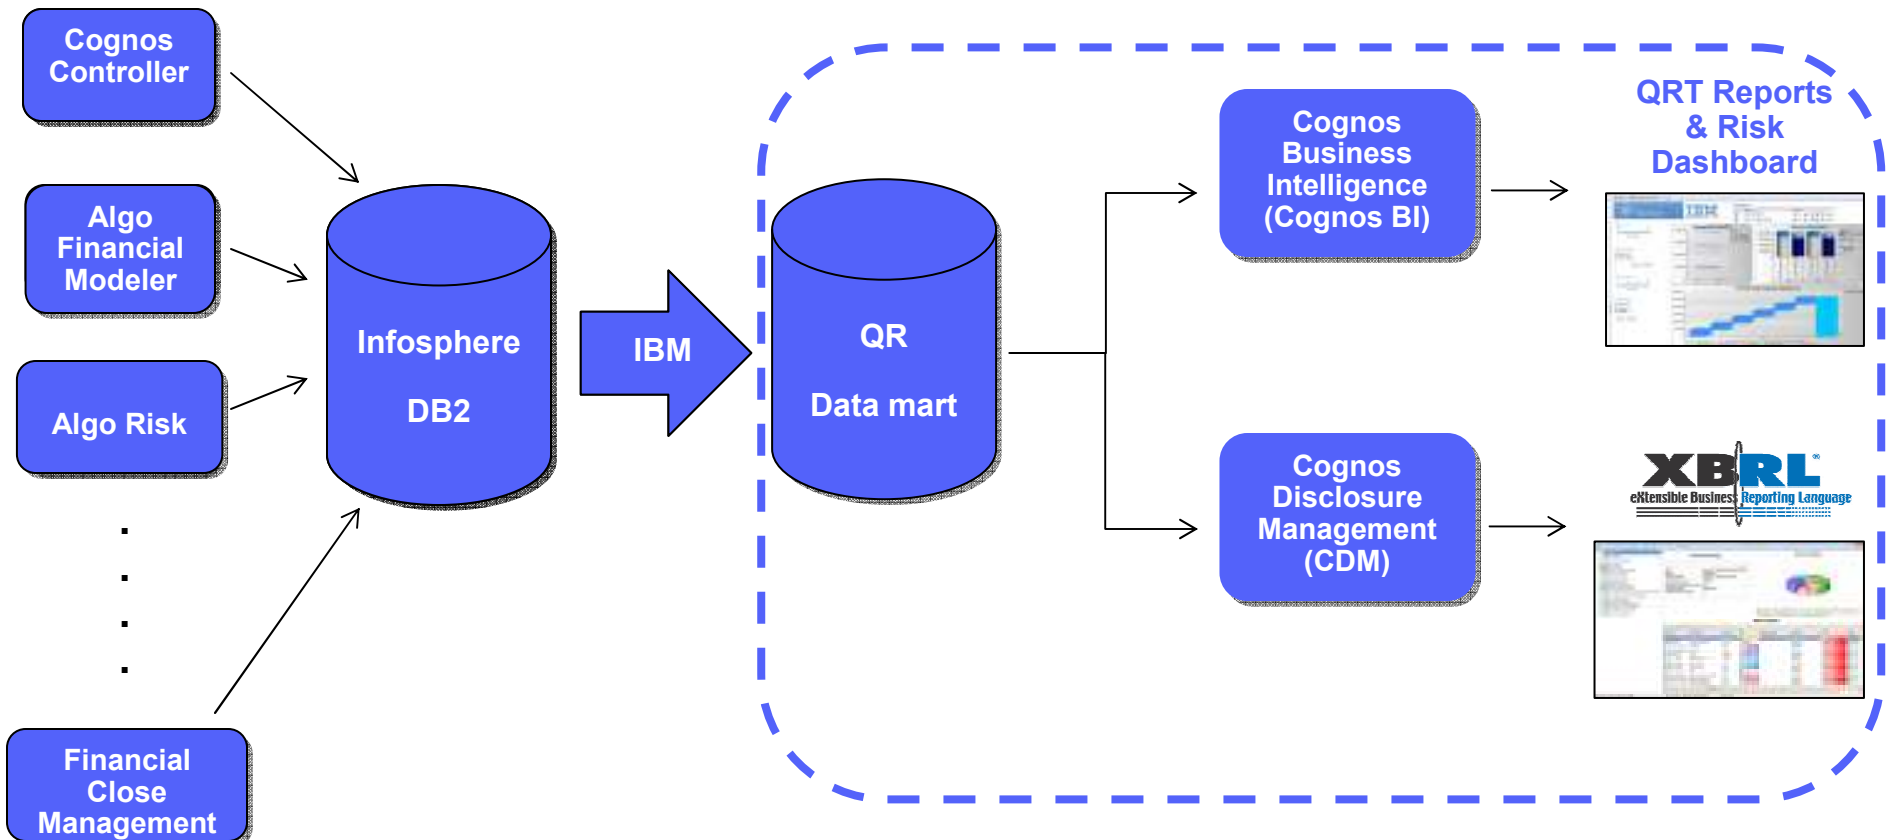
Cognos Controller

Algo Financial Modeler

Algo Risk

.
.
.
.

Financial Close Management

Infosphere

DB2

IBM

QR

Data mart

Cognos Business Intelligence (Cognos BI)

Cognos Disclosure Management (CDM)

QRT Reports & Risk Dashboard

XBRL
eXtensible Business Reporting Language